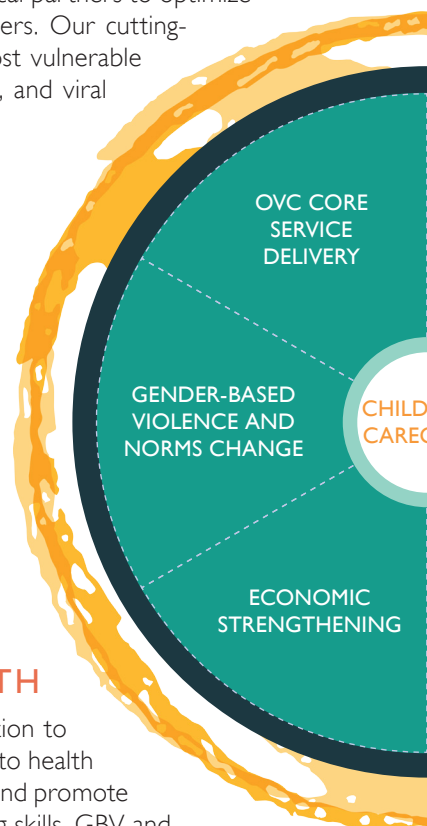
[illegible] partners to optimize
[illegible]ers. Our cutting-
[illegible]ost vulnerable
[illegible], and viral

OVC CORE SERVICE DELIVERY

GENDER-BASED VIOLENCE AND NORMS CHANGE

CHILD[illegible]
CAREG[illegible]

ECONOMIC STRENGTHENING

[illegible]TH

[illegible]tion to
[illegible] to health
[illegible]nd promote
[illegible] skills, GBV and